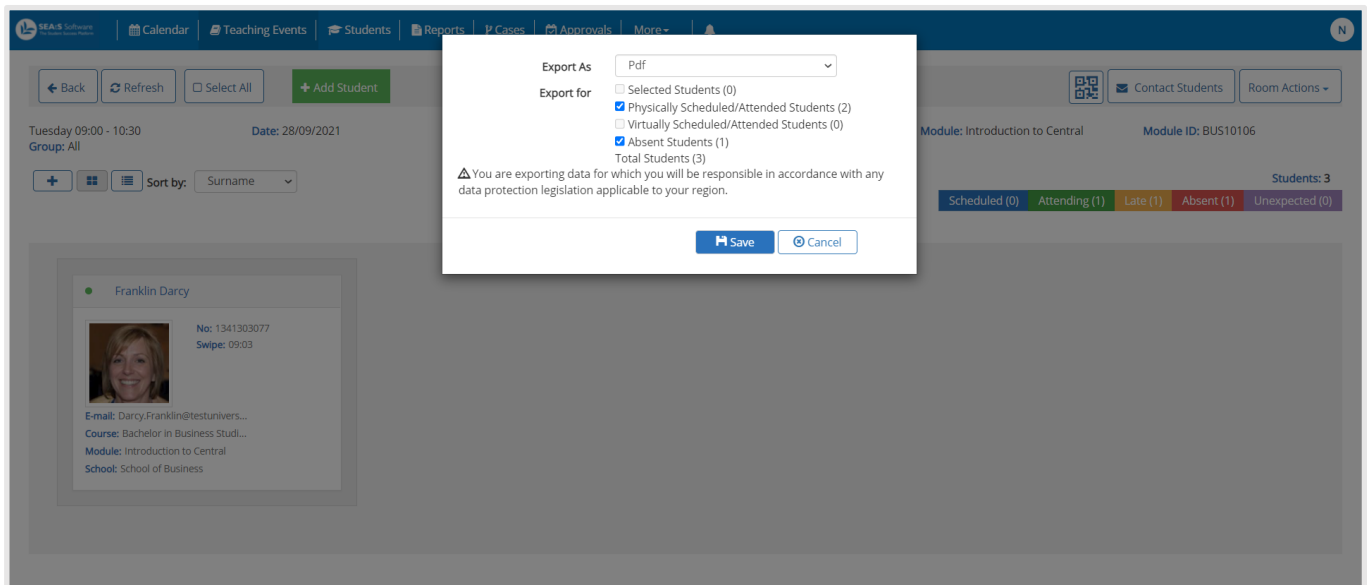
SEA:S Software
Calendar
Teaching Events
Students
Reports
Cases
Approvals
More
N

Back
Refresh
Select All
Add Student

Contact Students
Room Actions

Tuesday 09:00 - 10:30
Group: All
Date: 28/09/2021
Module: Introduction to Central
Module ID: BUS10106

Sort by: Surname
Students: 3

Scheduled (0)
Attending (1)
Late (1)
Absent (1)
Unexpected (0)

Export As Pdf
Export for
Selected Students (0)
Physically Scheduled/Attended Students (2)
Virtually Scheduled/Attended Students (0)
Absent Students (1)
Total Students (3)
You are exporting data for which you will be responsible in accordance with any data protection legislation applicable to your region.

Save
Cancel

Franklin Darcy
No: 1341303077
Swipe: 09:03
E-mail: Darcy.Franklin@testunivers...
Course: Bachelor in Business Studi...
Module: Introduction to Central
School: School of Business